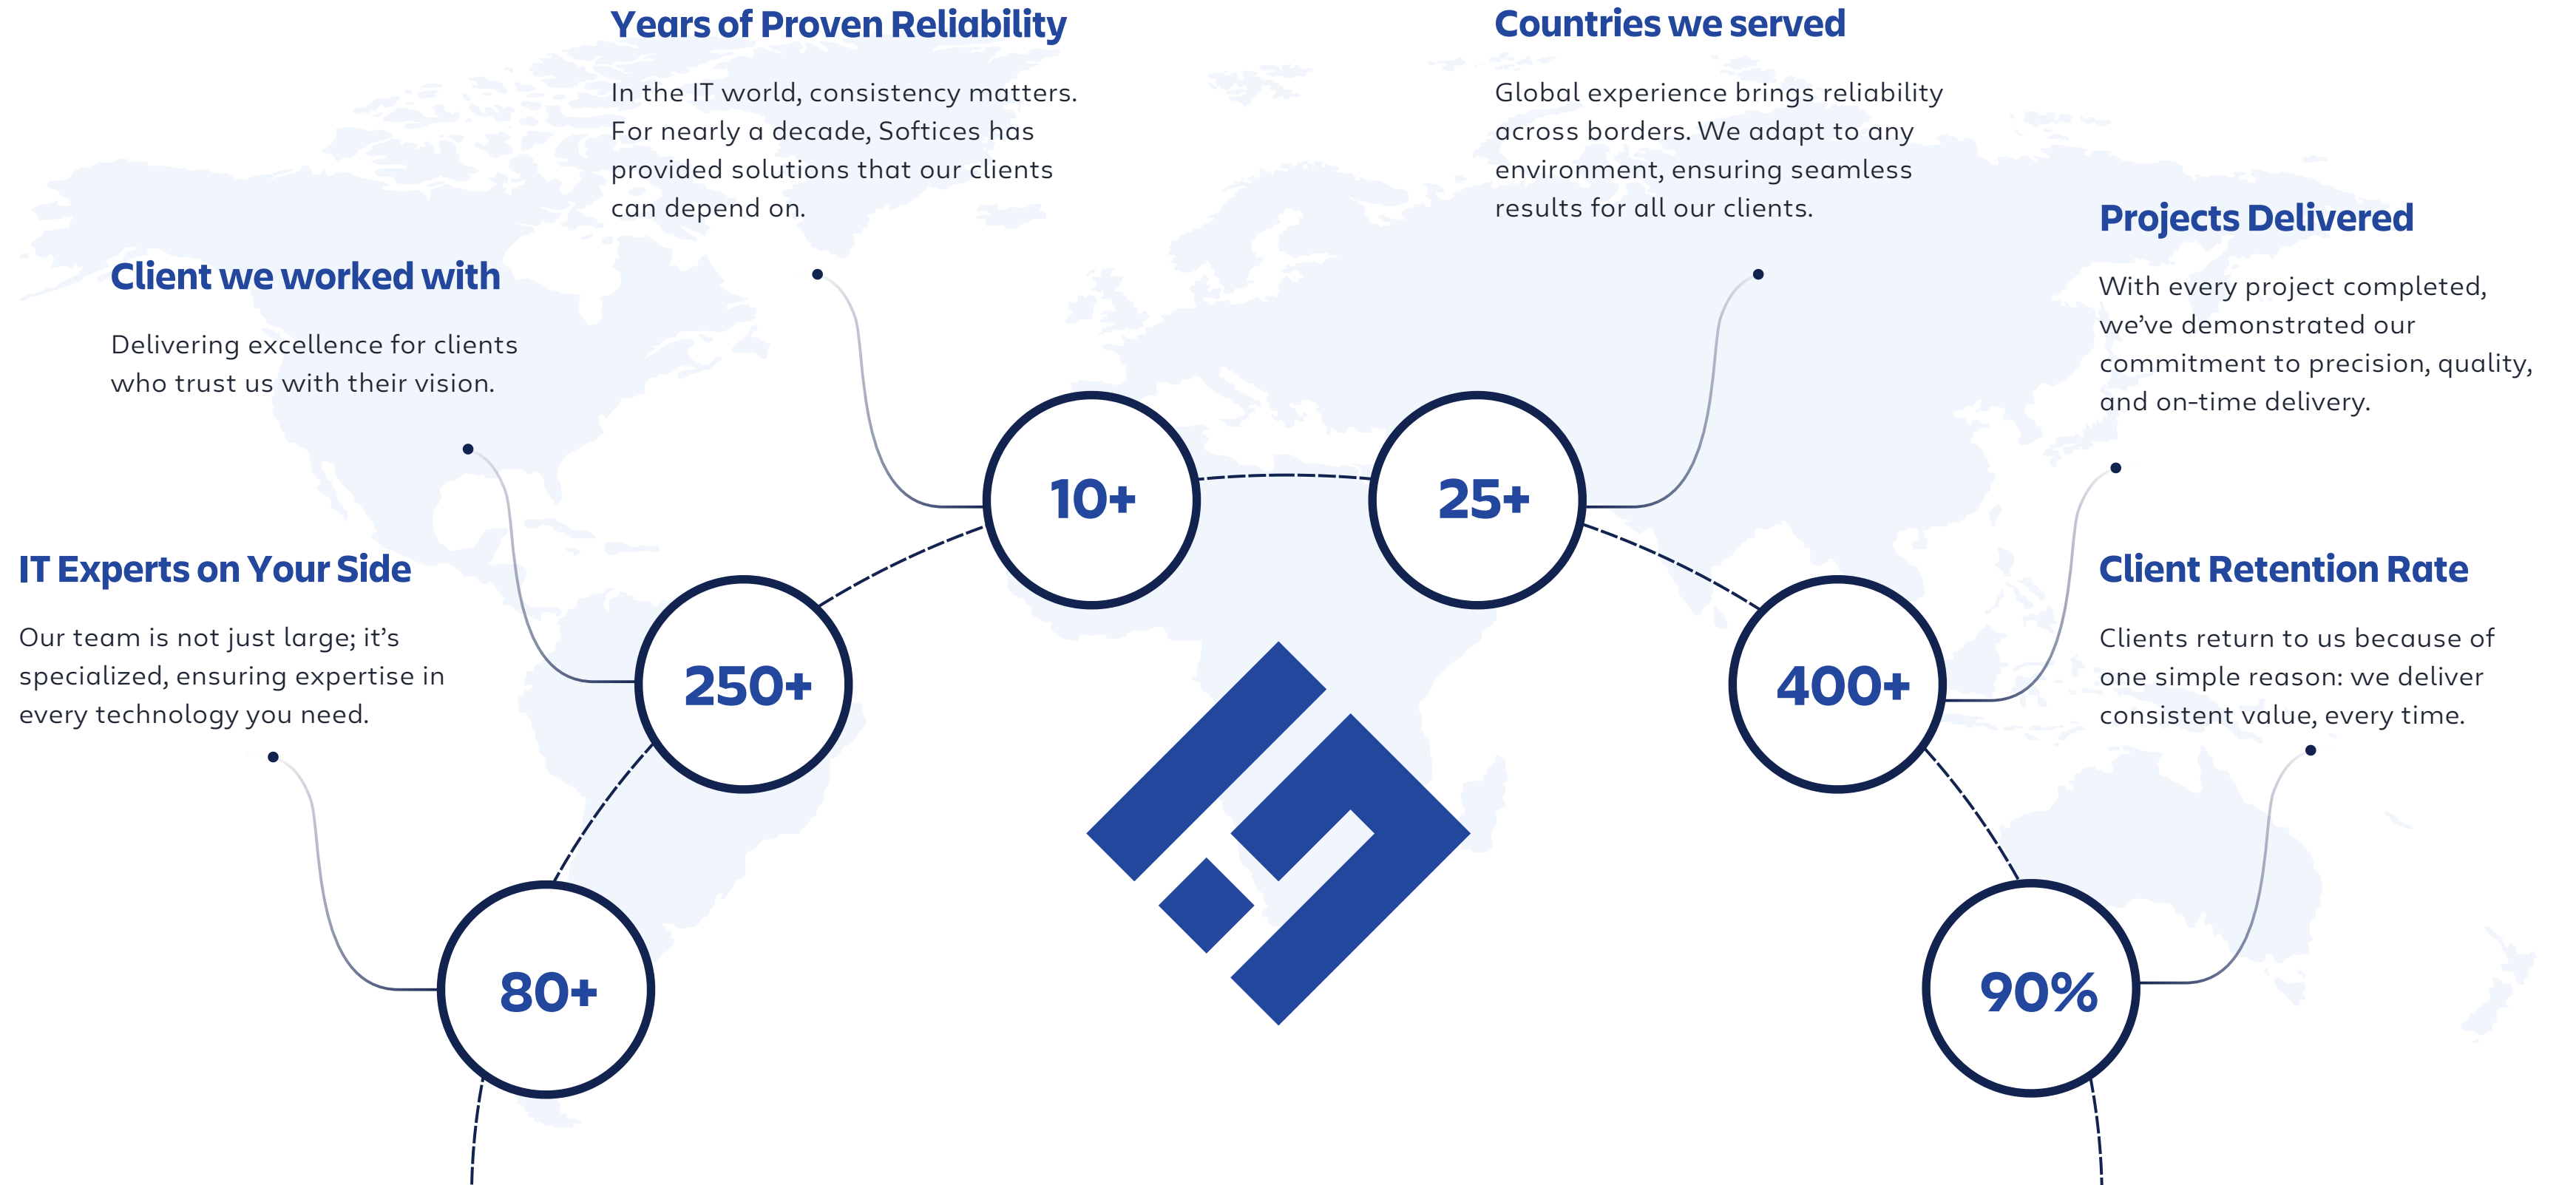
Years of Proven Reliability

In the IT world, consistency matters. For nearly a decade, Softices has provided solutions that our clients can depend on.

Countries we served

Global experience brings reliability across borders. We adapt to any environment, ensuring seamless results for all our clients.

Client we worked with

Delivering excellence for clients who trust us with their vision.

Projects Delivered

With every project completed, we've demonstrated our commitment to precision, quality, and on-time delivery.

IT Experts on Your Side

Our team is not just large; it's specialized, ensuring expertise in every technology you need.

Client Retention Rate

Clients return to us because of one simple reason: we deliver consistent value, every time.

10+

25+

250+

400+

80+

90%